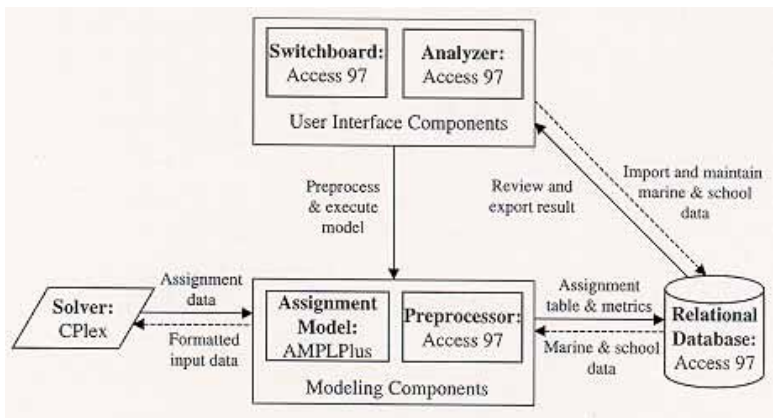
Switchboard: Access 97

Analyzer: Access 97

User Interface Components

Preprocess & execute model

Review and export result

Import and maintain marine & school data

Solver: CPlex

Assignment data

Formatted input data

Assignment Model: AMPLPlus

Preprocessor: Access 97

Modeling Components

Assignment table & metrics

Marine & school data

Relational Database: Access 97